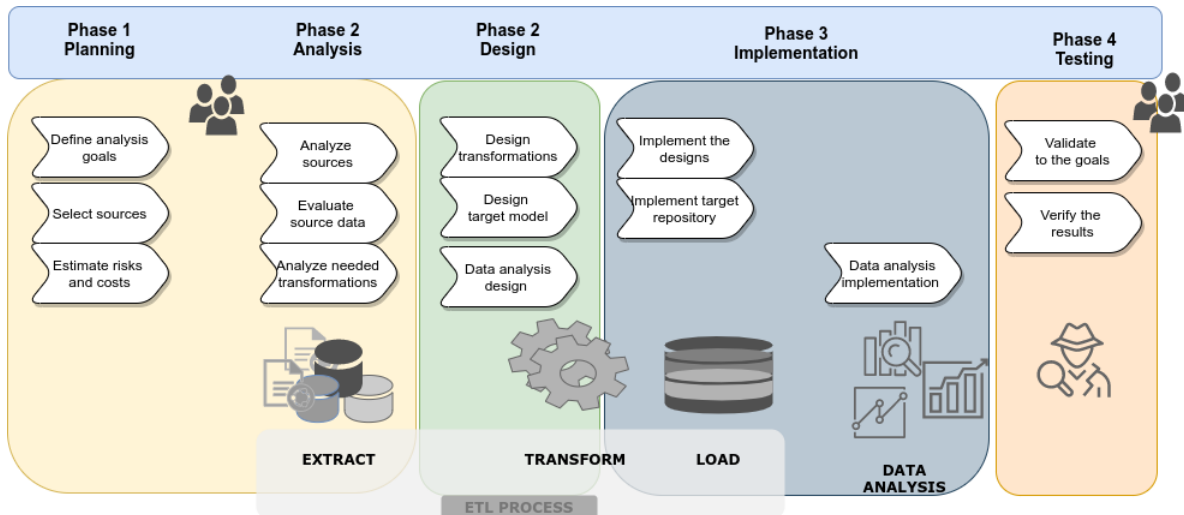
Phase 1
Planning

Phase 2
Analysis

Phase 2
Design

Phase 3
Implementation

Phase 4
Testing

Define analysis goals

Select sources

Estimate risks and costs

Analyze sources

Evaluate source data

Analyze needed transformations

Design transformations

Design target model

Data analysis design

Implement the designs

Implement target repository

Data analysis implementation

Validate to the goals

Verify the results

EXTRACT

TRANSFORM

LOAD

DATA ANALYSIS

ETL PROCESS